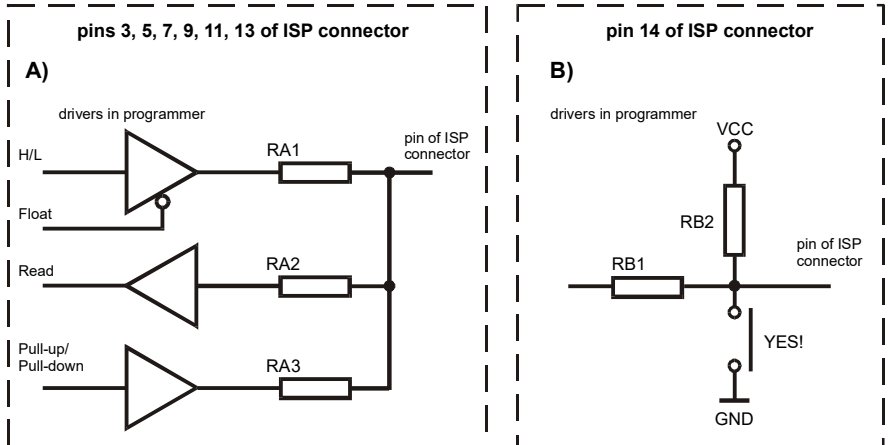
pins 3, 5, 7, 9, 11, 13 of ISP connector

A)

drivers in programmer

H/L

Float

RA1

pin of ISP connector

Read

RA2

Pull-up/ Pull-down

RA3

pin 14 of ISP connector

B)

drivers in programmer

VCC

RB2

pin of ISP connector

RB1

YES!

GND